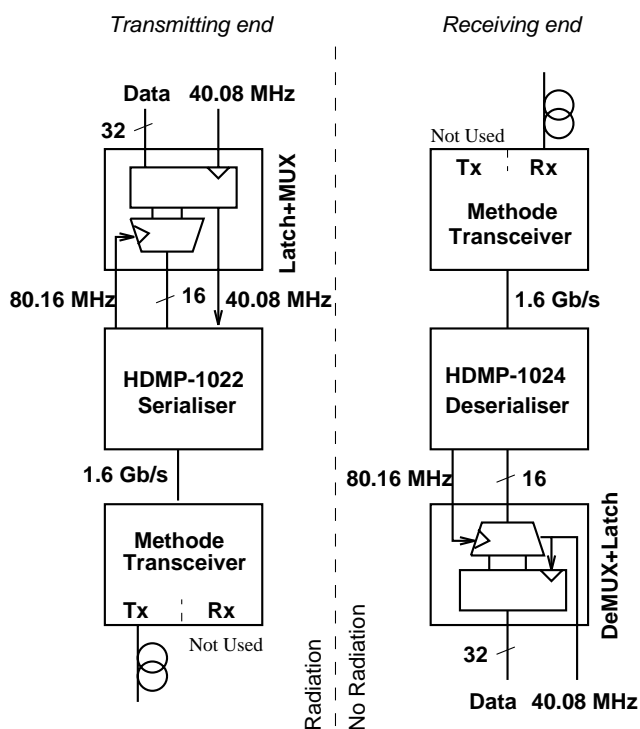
Transmitting end

Receiving end

Data 40.08 MHz

32

Latch+MUX

80.16 MHz

16

40.08 MHz

HDMP-1022 Serialiser

1.6 Gb/s

Methode Transceiver

Tx

Rx

Not Used

Radiation

No Radiation

Not Used

Tx

Rx

Methode Transceiver

1.6 Gb/s

HDMP-1024 Deserialiser

80.16 MHz

16

DeMUX+Latch

32

Data 40.08 MHz